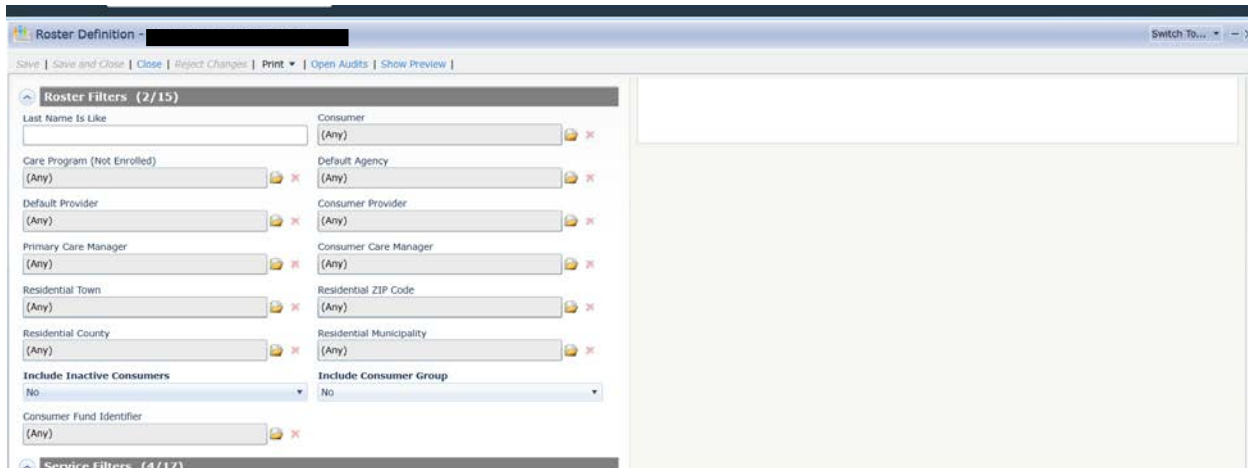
Roster Definition -

Switch To...

Save | Save and Close | Close | Reject Changes | Print ▾ | Open Audits | Show Preview |

Roster Filters (2/15)

Last Name Is Like

Consumer
(Any)

Care Program (Not Enrolled)
(Any)

Default Agency
(Any)

Default Provider
(Any)

Consumer Provider
(Any)

Primary Care Manager
(Any)

Consumer Care Manager
(Any)

Residential Town
(Any)

Residential ZIP Code
(Any)

Residential County
(Any)

Residential Municipality
(Any)

Include Inactive Consumers
No

Include Consumer Group
No

Consumer Fund Identifier
(Any)

Service Filters (4/17)